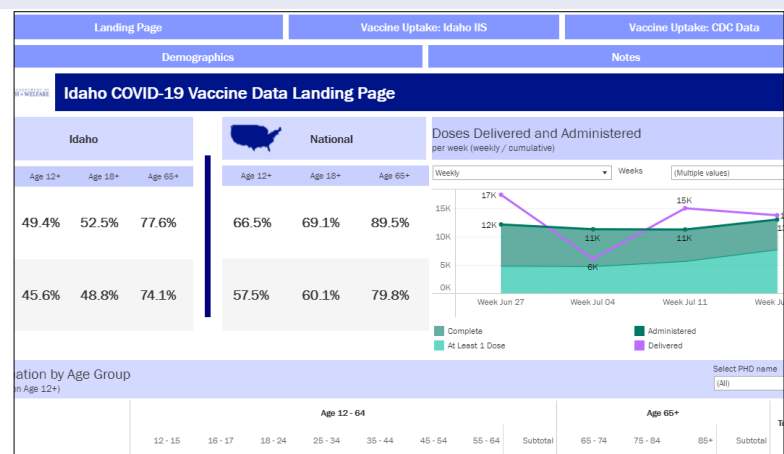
Landing Page

Vaccine Uptake: Idaho IIS

Vaccine Uptake: CDC Data

Demographics

Notes

H • WELFARE

Idaho COVID-19 Vaccine Data Landing Page

Idaho

| Age 12+ | Age 18+ | Age 65+ |
|---|---|---|
| 49.4% | 52.5% | 77.6% |
| 45.6% | 48.8% | 74.1% |

National

| Age 12+ | Age 18+ | Age 65+ |
|---|---|---|
| 66.5% | 69.1% | 89.5% |
| 57.5% | 60.1% | 79.8% |

Doses Delivered and Administered

per week (weekly / cumulative)

Weekly

Weeks

(Multiple values)

17K

15K

12K

11K

11K

6K

1

15K

10K

5K

0K

Week Jun 27

Week Jul 04

Week Jul 11

Week Ju

Complete

At Least 1 Dose

Administered

Delivered

ation by Age Group

n Age 12+)

Select PHD name

(All)

Age 12 - 64

Age 65+

Te

12 - 15

16 - 17

18 - 24

25 - 34

35 - 44

45 - 54

55 - 64

Subtotal

65 - 74

75 - 84

85+

Subtotal